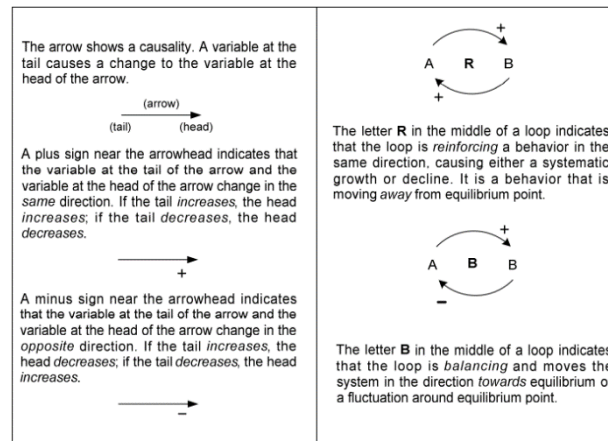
The arrow shows a causality. A variable at the tail causes a change to the variable at the head of the arrow.

(arrow)

(tail) (head)

A plus sign near the arrowhead indicates that the variable at the tail of the arrow and the variable at the head of the arrow change in the *same* direction. If the tail *increases*, the head *increases*; if the tail *decreases*, the head *decreases*.

+

A minus sign near the arrowhead indicates that the variable at the tail of the arrow and the variable at the head of the arrow change in the *opposite* direction. If the tail *increases*, the head *decreases*; if the tail *decreases*, the head *increases*.

–

+

A **R** B

+

The letter **R** in the middle of a loop indicates that the loop is *reinforcing* a behavior in the same direction, causing either a systematic growth or decline. It is a behavior that is moving *away* from equilibrium point.

+

A **B** B

–

The letter **B** in the middle of a loop indicates that the loop is *balancing* and moves the system in the direction *towards* equilibrium o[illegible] a fluctuation around equilibrium point.